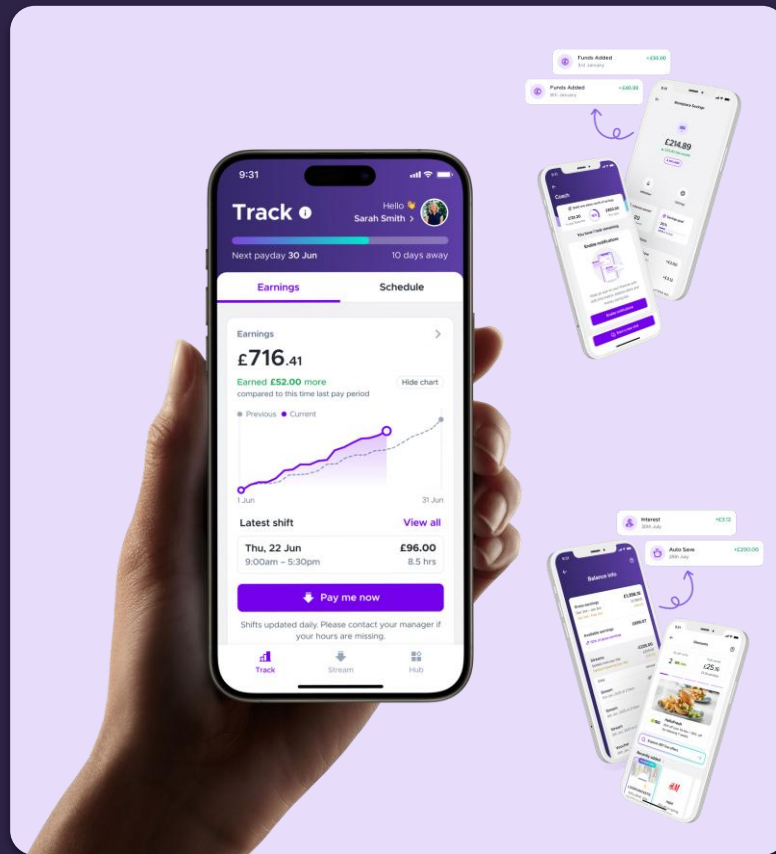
9:31

Track

Hello 👋
Sarah Smith >

Next payday 30 Jun

10 days away

Earnings

Schedule

Earnings

£716.41

Earned £52.00 more
compared to this time last pay period

Hide chart

Previous  Current

1 Jun

31 Jun

Latest shift

View all

Thu, 22 Jun
9:00am – 5:30pm

£96.00
8.5 hrs

Pay me now

Shifts updated daily. Please contact your manager if your hours are missing.

Track

Stream

Hub

Funds Added
3rd January

+£30.00

Funds Added
4th January

+£40.00

£214.89

Interest
30th July

+£3.12

Auto Save
28th July

+£200.00

Balance info

£25.16